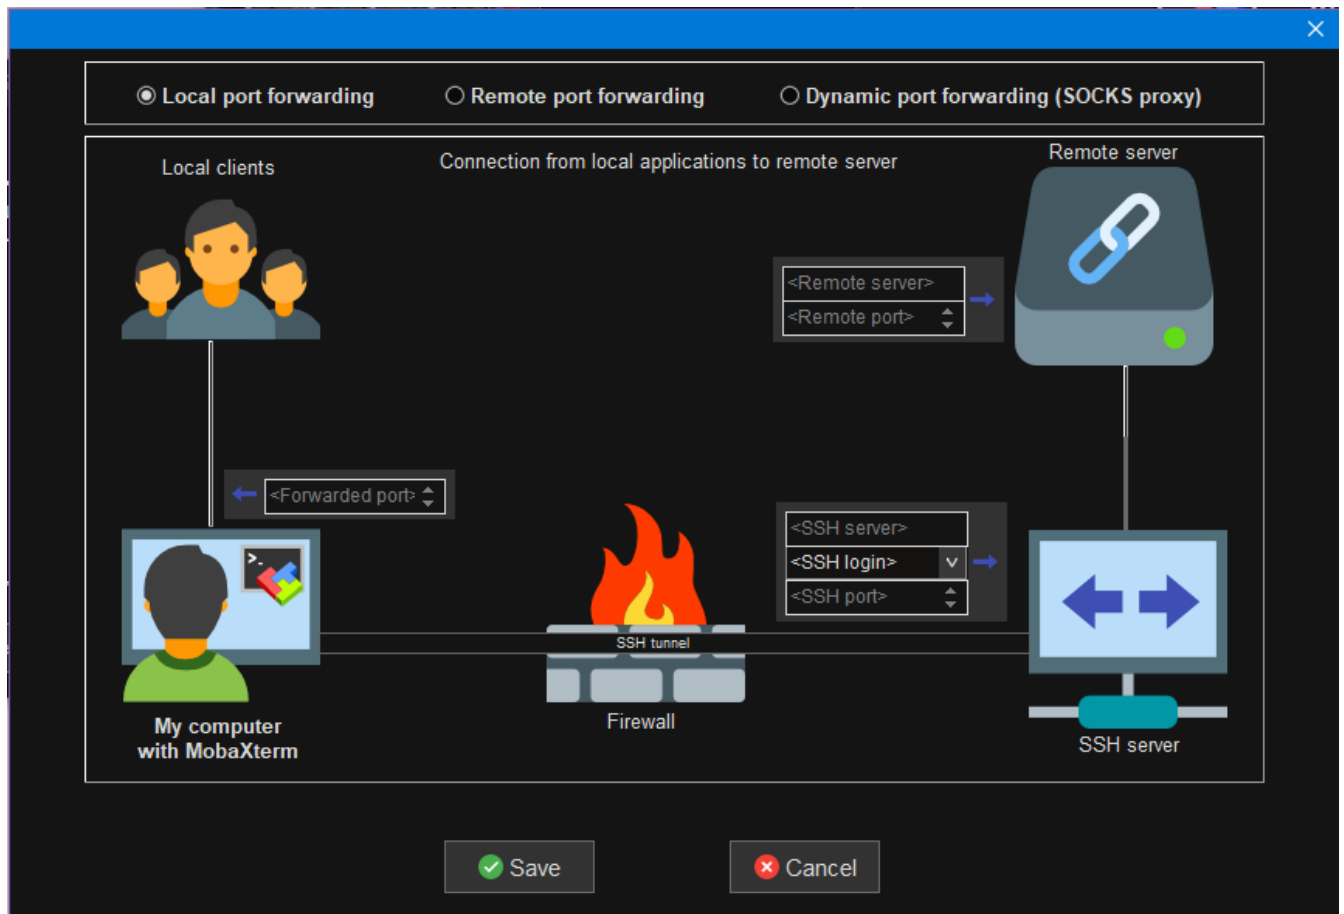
Local port forwarding

Remote port forwarding

Dynamic port forwarding (SOCKS proxy)

Local clients

Connection from local applications to remote server

Remote server

<Remote server>

<Remote port>

<Forwarded port>

<SSH server>

<SSH login>

<SSH port>

SSH tunnel

My computer with MobaXterm

Firewall

SSH server

Save

Cancel